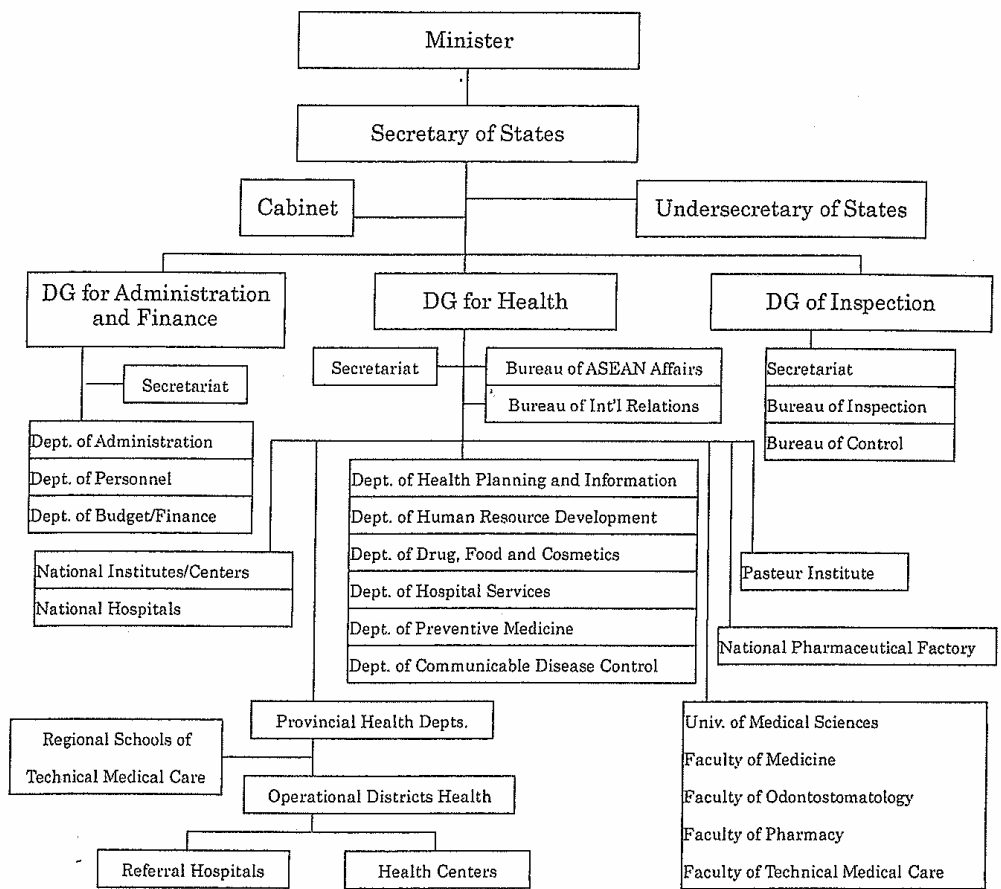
Minister

Secretary of States

Cabinet

Undersecretary of States

DG for Administration and Finance

DG for Health

DG of Inspection

Secretariat

Bureau of ASEAN Affairs

Bureau of Int'l Relations

Secretariat

Bureau of Inspection

Bureau of Control

Secretariat

Dept. of Administration

Dept. of Personnel

Dept. of Budget/Finance

Dept. of Health Planning and Information

Dept. of Human Resource Development

Dept. of Drug, Food and Cosmetics

Dept. of Hospital Services

Dept. of Preventive Medicine

Dept. of Communicable Disease Control

National Institutes/Centers

National Hospitals

Pasteur Institute

National Pharmaceutical Factory

Provincial Health Depts.

Regional Schools of Technical Medical Care

Operational Districts Health

Referral Hospitals

Health Centers

Univ. of Medical Sciences

Faculty of Medicine

Faculty of Odontostomatology

Faculty of Pharmacy

Faculty of Technical Medical Care